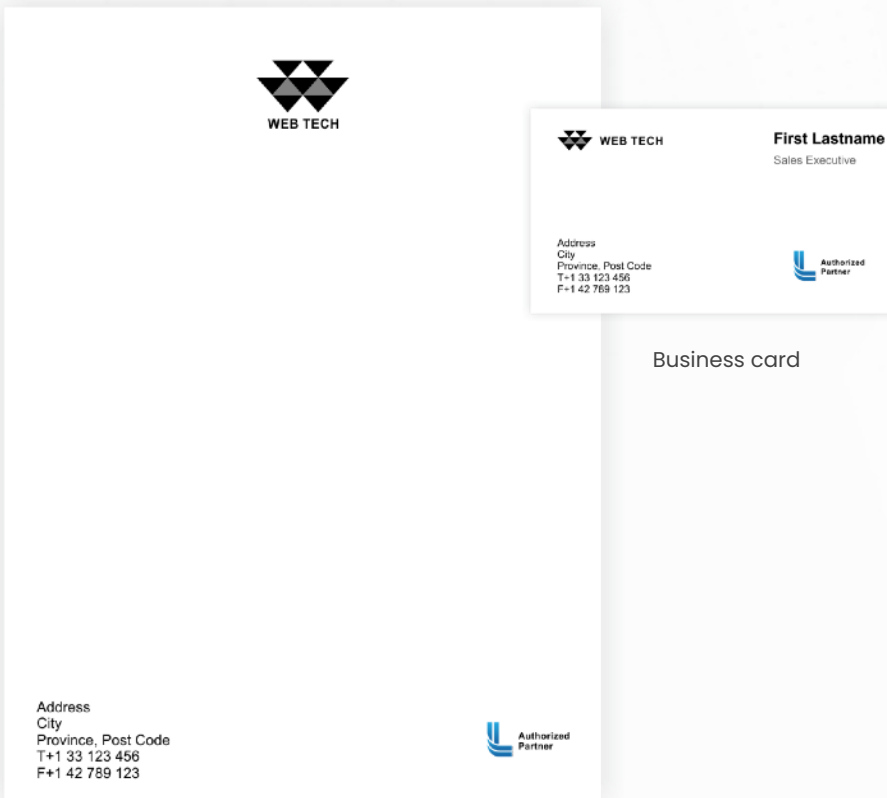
WEB TECH

WEB TECH

First Lastname
Sales Executive

Address
City
Province, Post Code
T+1 33 123 456
F+1 42 789 123

Authorized Partner

Business card

Address
City
Province, Post Code
T+1 33 123 456
F+1 42 789 123

Authorized Partner